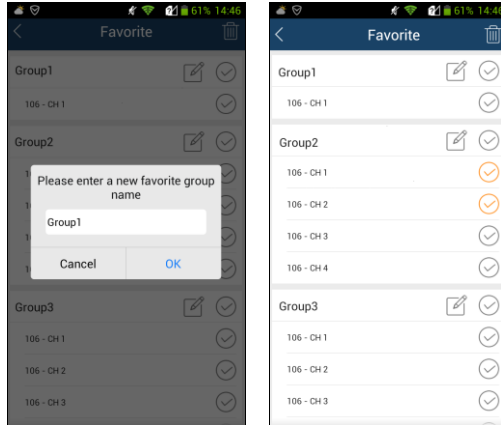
61% 14:46

Favorite

Group1

106 - CH 1

Group2

Please enter a new favorite group name

Group1

Cancel

OK

Group3

106 - CH 1

106 - CH 2

106 - CH 3

61% 14:46

Favorite

Group1

106 - CH 1

Group2

106 - CH 1

106 - CH 2

106 - CH 3

106 - CH 4

Group3

106 - CH 1

106 - CH 2

106 - CH 3